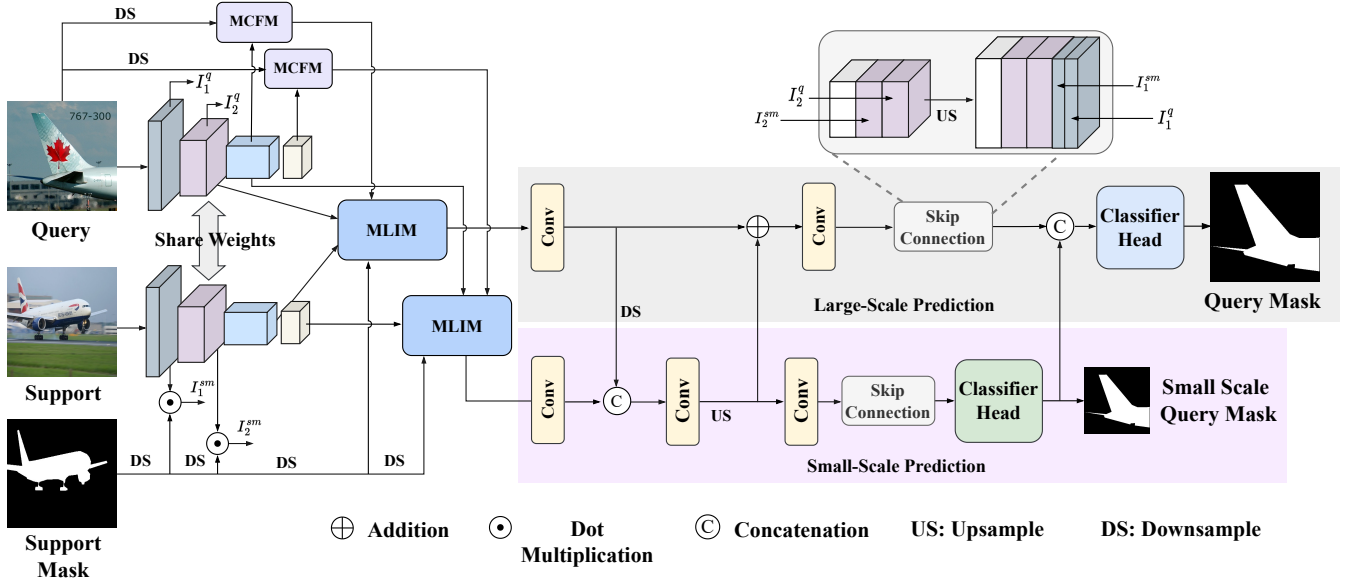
DS
MCFM
DS
MCFM
$I_1^q$
$I_2^q$
767-300
Query
Share Weights
MLIM
Support
MLIM
$I_1^{sm}$
$I_2^{sm}$
Support Mask
DS
DS
DS
DS
$I_2^q$
$I_2^{sm}$
US
$I_1^{sm}$
$I_1^q$
Conv
DS
Conv
Skip Connection
C
Classifier Head
Query Mask
Large-Scale Prediction
Conv
C
Conv
US
Conv
Skip Connection
Classifier Head
Small Scale Query Mask
Small-Scale Prediction
Addition
Dot Multiplication
C Concatenation
US: Upsample
DS: Downsample